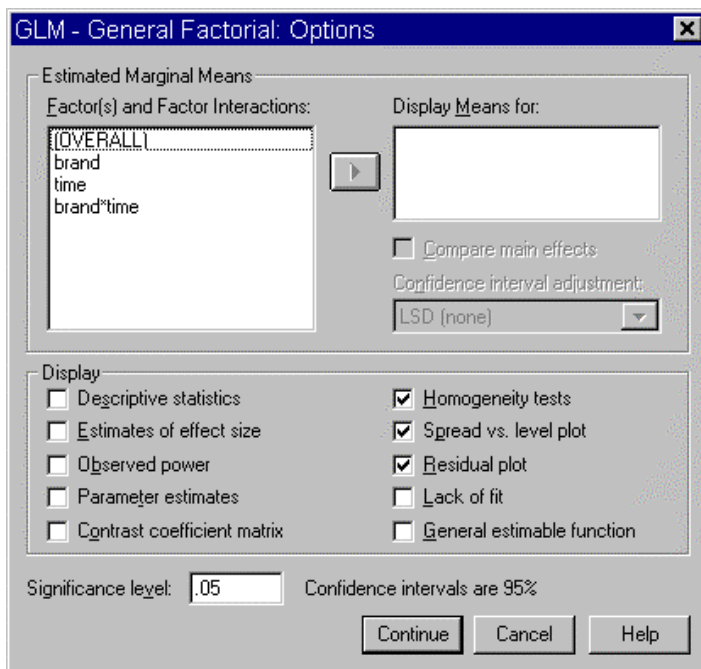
GLM - General Factorial: Options

Estimated Marginal Means

Factor(s) and Factor Interactions:

(OVERALL)
brand
time
brand*time

Display Means for:

Compare main effects

Confidence interval adjustment:

LSD (none)

Display

Descriptive statistics

Estimates of effect size

Observed power

Parameter estimates

Contrast coefficient matrix

Homogeneity tests

Spread vs. level plot

Residual plot

Lack of fit

General estimable function

Significance level: .05

Confidence intervals are 95%

Continue

Cancel

Help